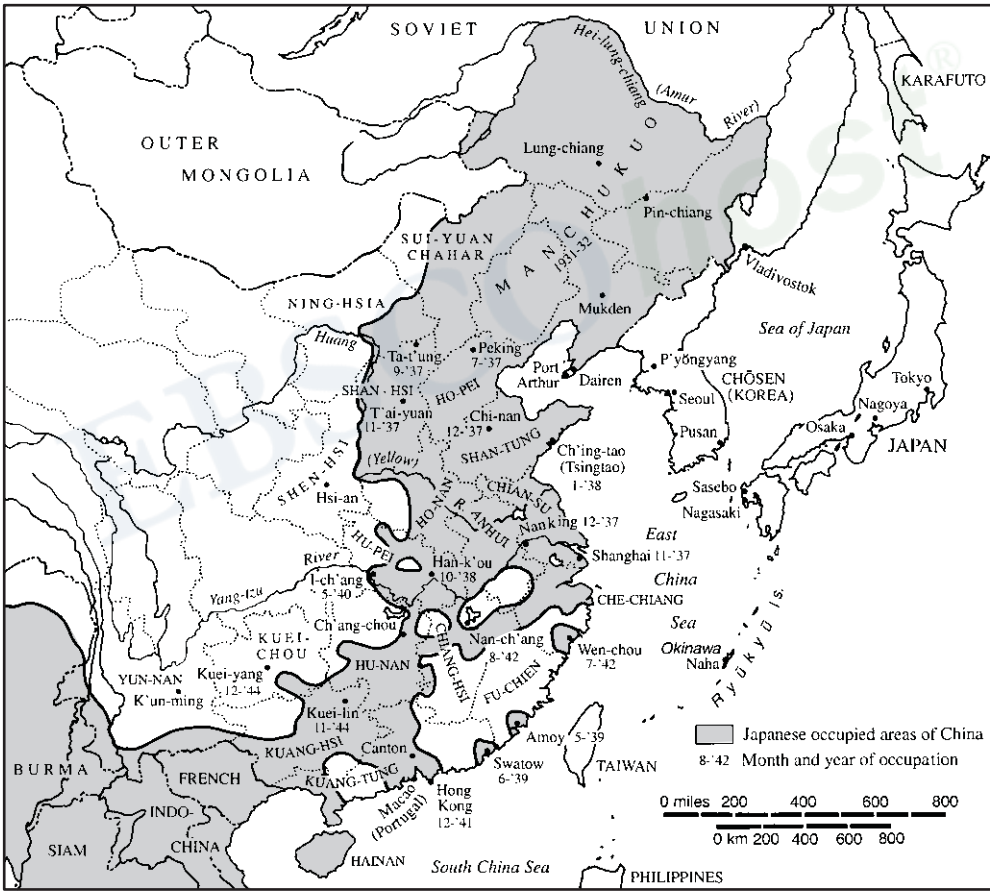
SOVIET UNION

Hei-lung-chiang

(Amur River)

KARAFUTO

OUTER MONGOLIA

Lung-chiang

MANCHUKUO 1931-32

Pin-chiang

SUI-YUAN
CHAHAR

Vladivostok

NING-HSIA

Mukden

Sea of Japan

Huang

Ta-t'ung 9-'37

Peking 7-'37

Port Arthur

Dairen

P'yongyang

CHŌSEN (KOREA)

Tokyo

SHAN-HSI

T'ai-yuan 11-'37

HO-PEI

Seoul

Nagoya

Chi-nan 12-'37

Osaka

JAPAN

Pusan

SHAN-TUNG

Ch'ing-tao (Tsingtao) 1-'38

(Yellow)

SHEN-HSI

Hsi-an

HONAN

CHIAN-SU

Sasebo

Nagasaki

R. ANHUI

Nanking 12-'37

East

HU-PEI

Shanghai 11-'37

River

Han-k'ou 10-'38

China

I-ch'ang 5-'40

Yang-tzu

CHE-CHIANG

Sea

KUEI-CHOU

Ch'ang-chou

Ryūkyū Is.

CHIANG-HSI

HU-NAN

Nan-ch'ang 8-'42

Wen-chou 7-'42

Okinawa

Naha

YUN-NAN

Kuei-yang 12-'44

K'un-ming

FU-CHIEN

Kuei-lin 11-'44

KUANG-HSI

Canton

Amoy 5-'39

Japanese occupied areas of China

8-'42 Month and year of occupation

BURMA

FRENCH

KUANG-TUNG

Swatow 6-'39

TAIWAN

INDO-CHINA

Macao (Portugal)

Hong Kong 12-'41

0 miles 200 400 600 800

0 km 200 400 600 800

SIAM

HAINAN

South China Sea

PHILIPPINES

EBSCOhost®